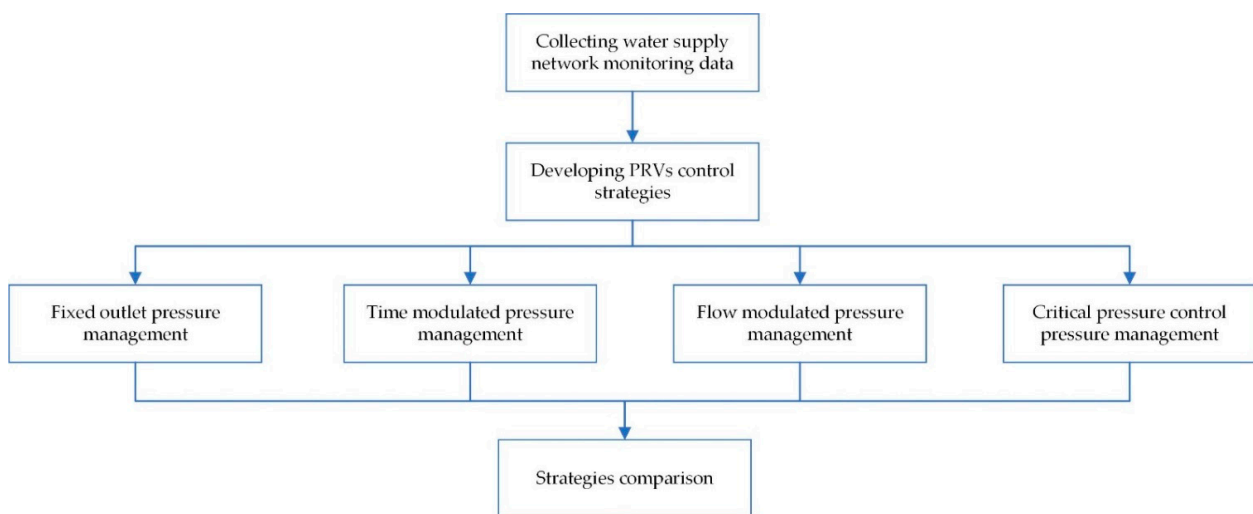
Collecting water supply network monitoring data

Developing PRVs control strategies

Fixed outlet pressure management

Time modulated pressure management

Flow modulated pressure management

Critical pressure control pressure management

Strategies comparison